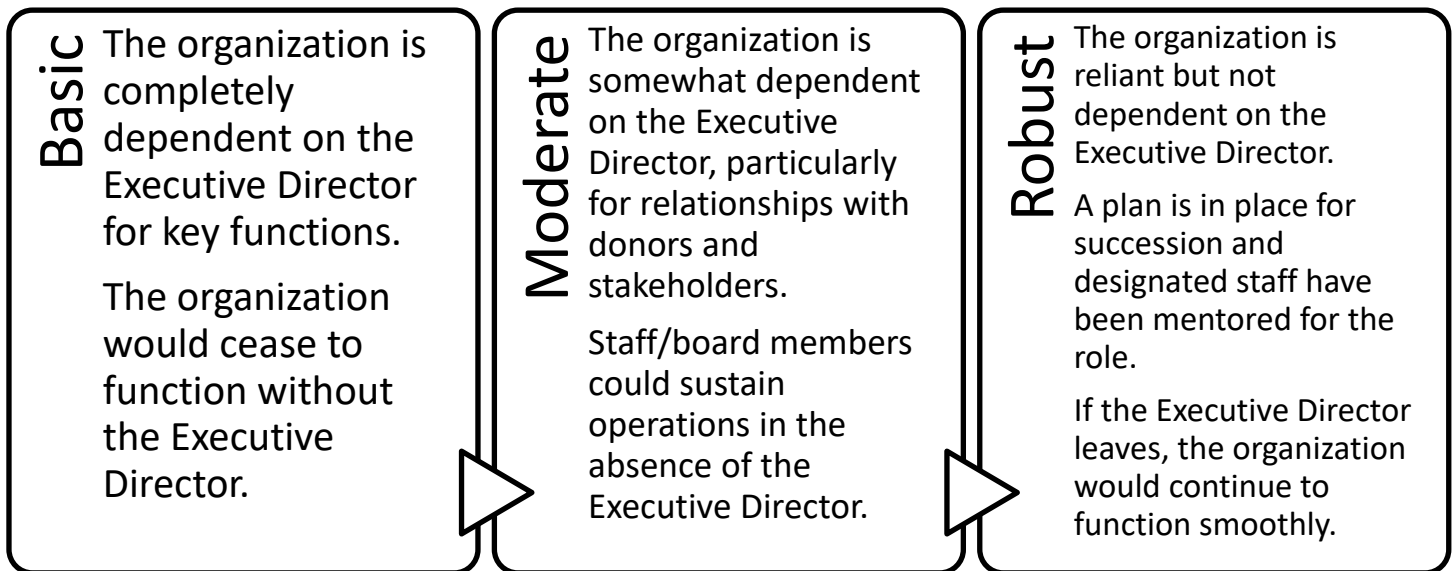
Basic

The organization is completely dependent on the Executive Director for key functions.

The organization would cease to function without the Executive Director.

Moderate

The organization is somewhat dependent on the Executive Director, particularly for relationships with donors and stakeholders.

Staff/board members could sustain operations in the absence of the Executive Director.

Robust

The organization is reliant but not dependent on the Executive Director.

A plan is in place for succession and designated staff have been mentored for the role.

If the Executive Director leaves, the organization would continue to function smoothly.